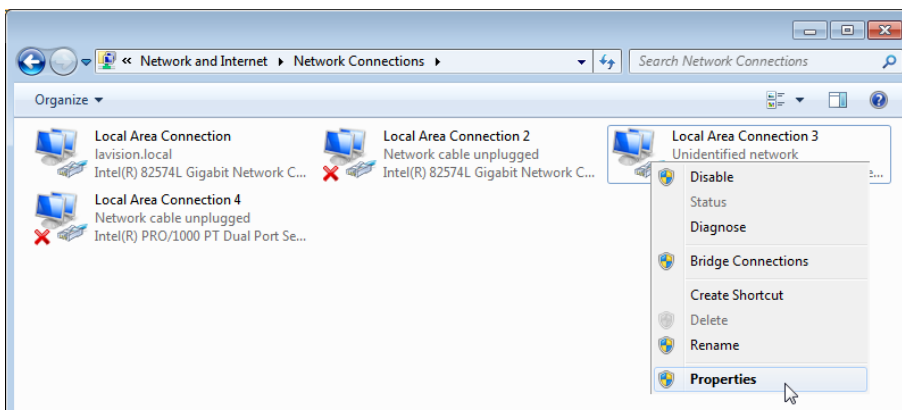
« Network and Internet ▸ Network Connections ▸

Search Network Connections

Organize ▾

Local Area Connection
lavision.local
Intel(R) 82574L Gigabit Network C...

Local Area Connection 2
Network cable unplugged
Intel(R) 82574L Gigabit Network C...

Local Area Connection 3
Unidentified network
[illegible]e...

Local Area Connection 4
Network cable unplugged
Intel(R) PRO/1000 PT Dual Port Se...

Disable
Status
Diagnose
Bridge Connections
Create Shortcut
Delete
Rename
Properties